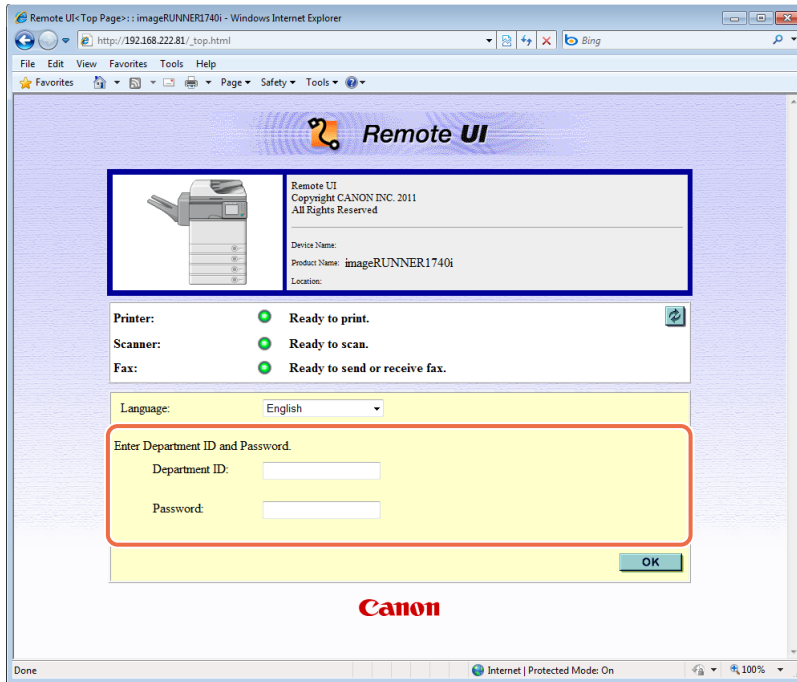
Remote UI<Top Page>: : imageRUNNER1740i - Windows Internet Explorer

http://192.168.222.81/_top.html

Bing

File Edit View Favorites Tools Help

Favorites

Page ▾ Safety ▾ Tools ▾

Remote UI

Remote UI
Copyright CANON INC. 2011
All Rights Reserved

Device Name:
Product Name: imageRUNNER1740i
Location:

| Printer: | Ready to print. |
|---|---|
| Scanner: | Ready to scan. |
| Fax: | Ready to send or receive fax. |

Language: English

Enter Department ID and Password.

Department ID:

Password:

OK

Canon

Done

Internet | Protected Mode: On

100%